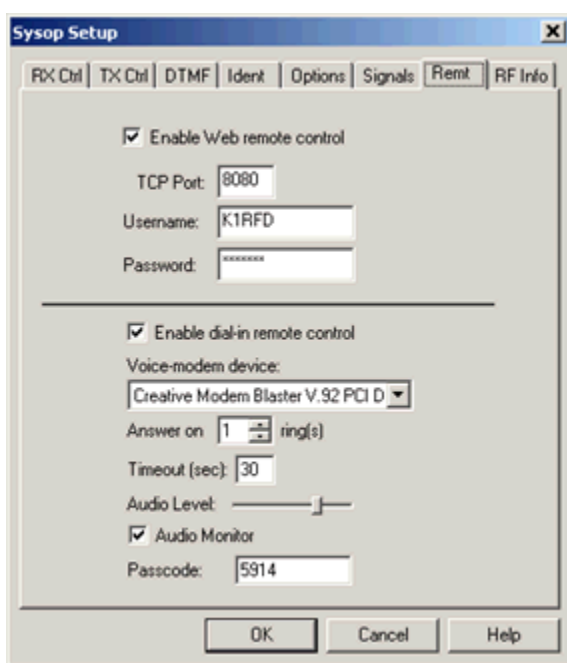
Sysop Setup

RX Ctrl | TX Ctrl | DTMF | Ident | Options | Signals | Remt | RF Info

Enable Web remote control

TCP Port: 8080

Username: K1RFD

Password: *******

Enable dial-in remote control

Voice-modem device:

Creative Modem Blaster V.92 PCI D

Answer on 1 ring(s)

Timeout (sec): 30

Audio Level:

Audio Monitor

Passcode: 5914

OK Cancel Help